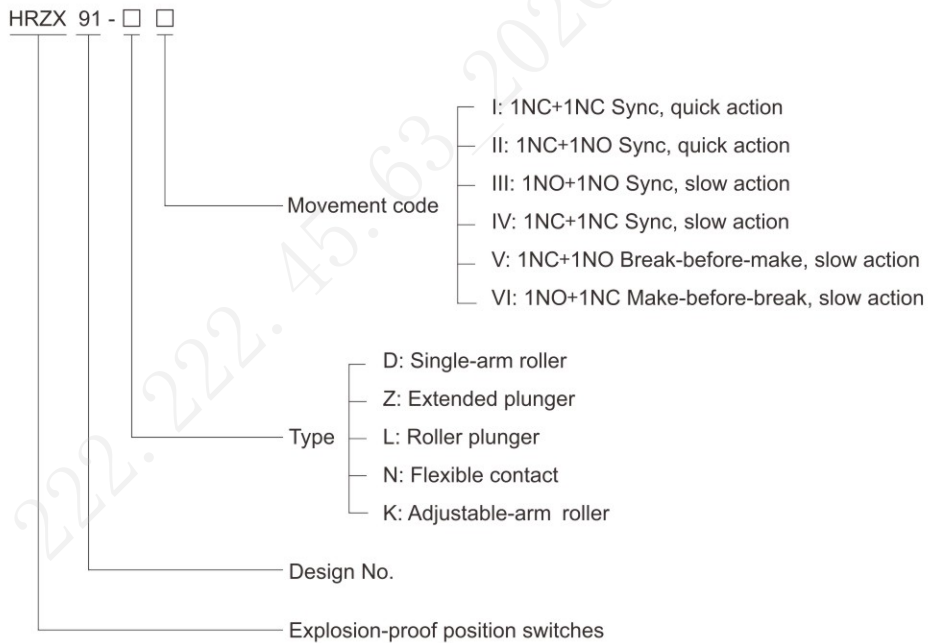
HRZX 91 - □ □

Movement code

I: 1NC+1NC Sync, quick action

II: 1NC+1NO Sync, quick action

III: 1NO+1NO Sync, slow action

IV: 1NC+1NC Sync, slow action

V: 1NC+1NO Break-before-make, slow action

VI: 1NO+1NC Make-before-break, slow action

Type

D: Single-arm roller

Z: Extended plunger

L: Roller plunger

N: Flexible contact

K: Adjustable-arm roller

Design No.

Explosion-proof position switches

222.222.45.63 2020